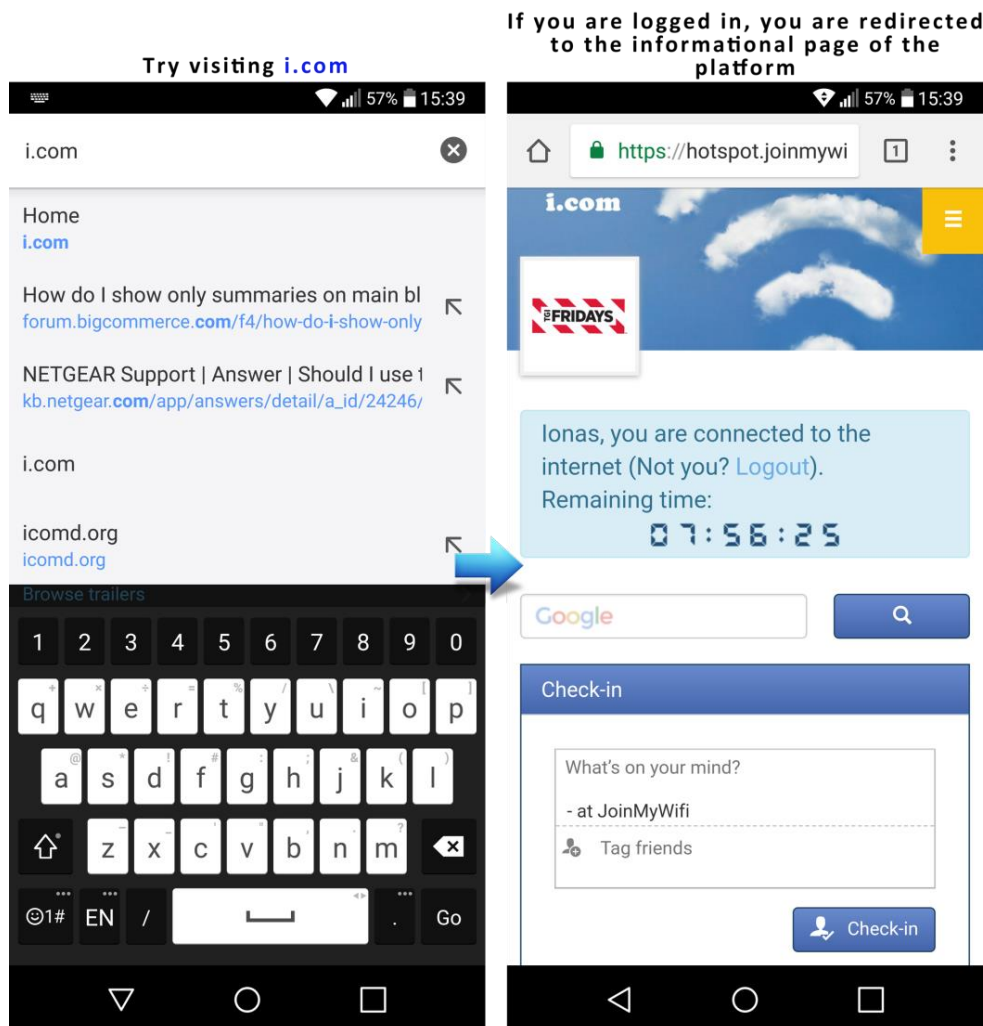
Try visiting i.com

57% 15:39

i.com

Home
i.com

How do I show only summaries on main bl
forum.bigcommerce.com/f4/how-do-i-show-only

NETGEAR Support | Answer | Should I use t
kb.netgear.com/app/answers/detail/a_id/24246/

i.com

icomd.org
icomd.org

Browse trailers

1 2 3 4 5 6 7 8 9 0
q w e r t y u i o p
a s d f g h j k l
z x c v b n m
☺1# EN / . Go

If you are logged in, you are redirected to the informational page of the platform

57% 15:39

https://hotspot.joinmywi

1

i.com

TGI FRIDAYS

Ionas, you are connected to the internet (Not you? Logout).
Remaining time:
07:56:25

Google

Check-in

What's on your mind?

- at JoinMyWifi

Tag friends

Check-in